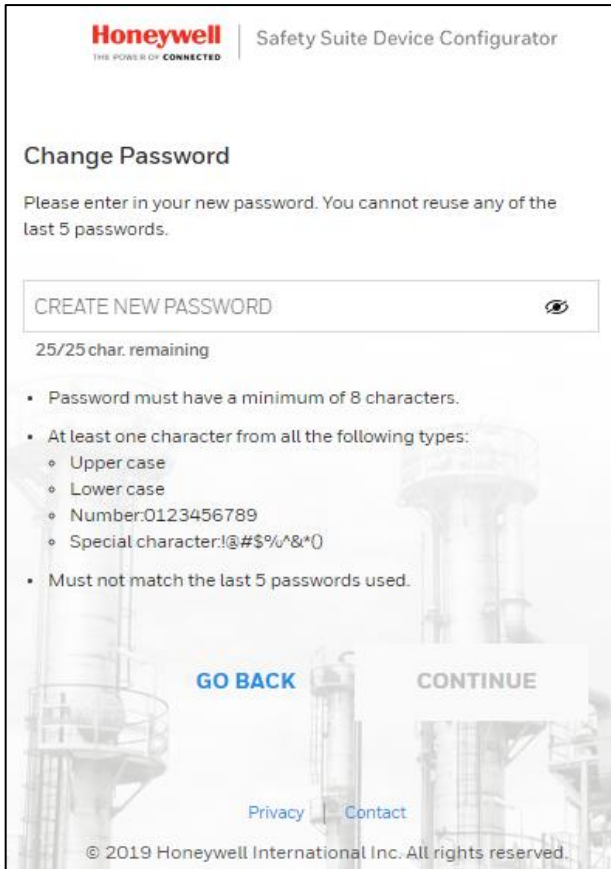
Honeywell
THE POWER OF CONNECTED

Safety Suite Device Configurator

Change Password

Please enter in your new password. You cannot reuse any of the last 5 passwords.

CREATE NEW PASSWORD

25/25 char. remaining

- Password must have a minimum of 8 characters.
- At least one character from all the following types:
  - Upper case
  - Lower case
  - Number:0123456789
  - Special character:!@#$%^&*()
- Must not match the last 5 passwords used.

GO BACK

CONTINUE

Privacy | Contact

© 2019 Honeywell International Inc. All rights reserved.